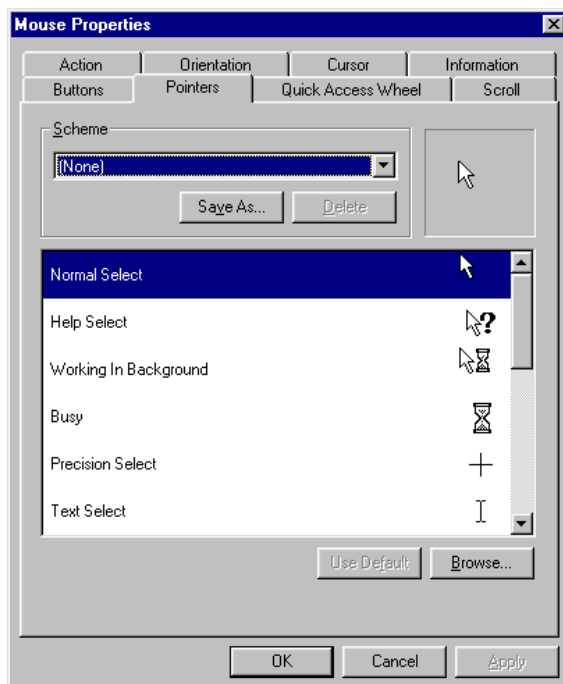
Mouse Properties

Action | Orientation | Cursor | Information
Buttons | Pointers | Quick Access Wheel | Scroll

Scheme
(None)
Save As... | Delete

Normal Select
Help Select
Working In Background
Busy
Precision Select
Text Select

Use Default | Browse...

OK | Cancel | Apply